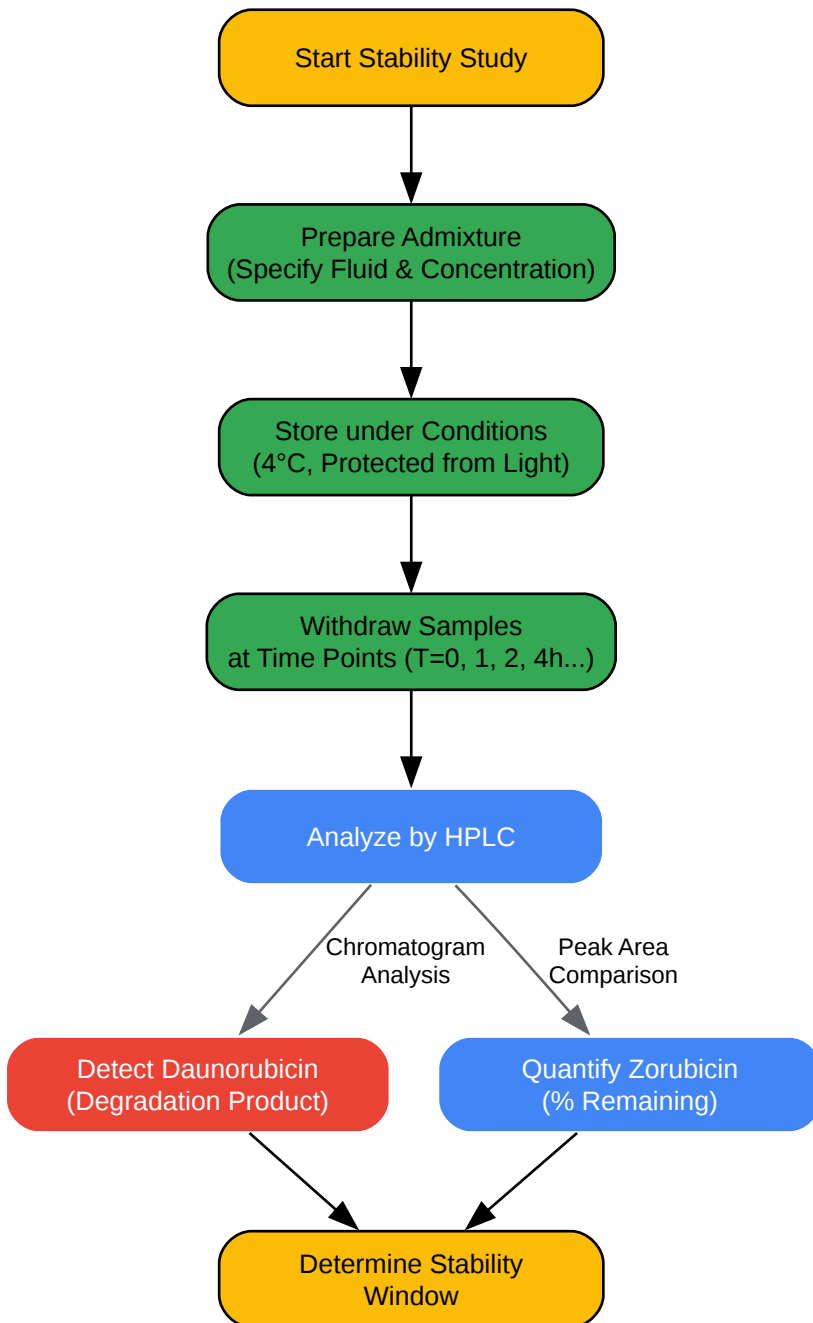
Start Stability Study

Prepare Admixture
(Specify Fluid & Concentration)

Store under Conditions
(4°C, Protected from Light)

Withdraw Samples
at Time Points (T=0, 1, 2, 4h...)

Analyze by HPLC

Chromatogram
Analysis

Peak Area
Comparison

Detect Daunorubicin
(Degradation Product)

Quantify Zorubicin
(% Remaining)

Determine Stability
Window